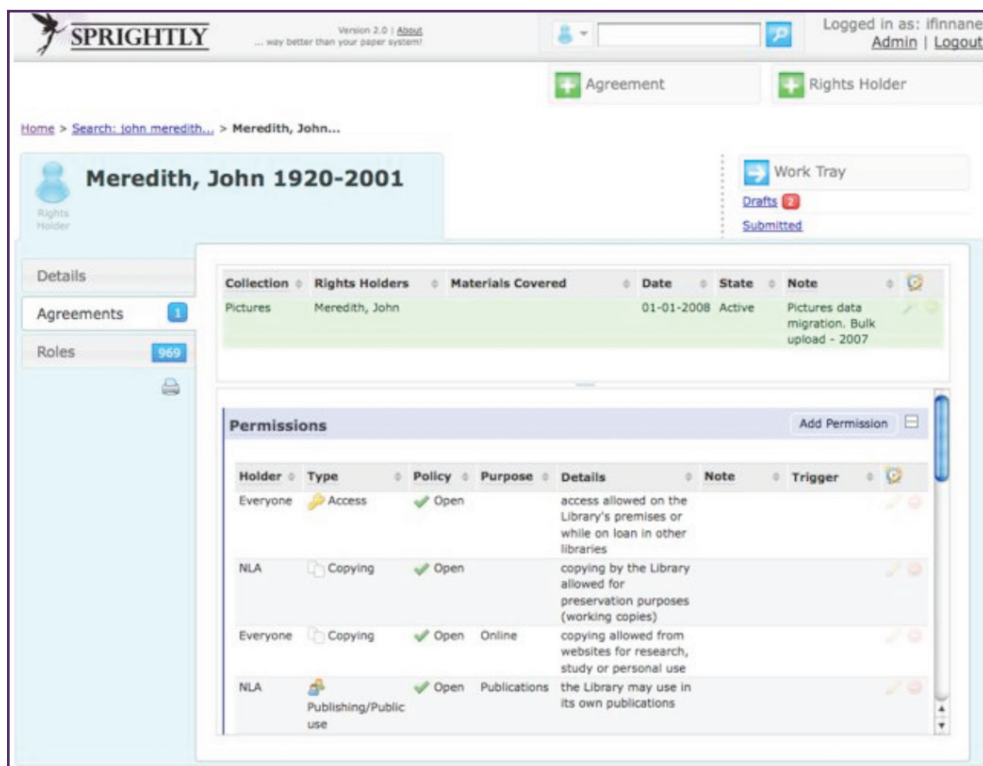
SPRIGHTLY

Version 2.0 | About
... way better than your paper system!

Logged in as: ifinnane
Admin | Logout

Agreement

Rights Holder

Home > Search: john meredith... > Meredith, John...

Rights Holder

Meredith, John 1920-2001

Work Tray
Drafts 2
Submitted

Details
Agreements 1
Roles 969

| Collection | Rights Holders | Materials Covered | Date | State | Note |
|---|---|---|---|---|---|
| Pictures | Meredith, John | | 01-01-2008 | Active | Pictures data migration. Bulk upload - 2007 |

Permissions

Add Permission

| Holder | Type | Policy | Purpose | Details | Note | Trigger |
|---|---|---|---|---|---|---|
| Everyone | Access | Open | | access allowed on the Library's premises or while on loan in other libraries | | |
| NLA | Copying | Open | | copying by the Library allowed for preservation purposes (working copies) | | |
| Everyone | Copying | Open | Online | copying allowed from websites for research, study or personal use | | |
| NLA | Publishing/Public use | Open | Publications | the Library may use in its own publications | | |